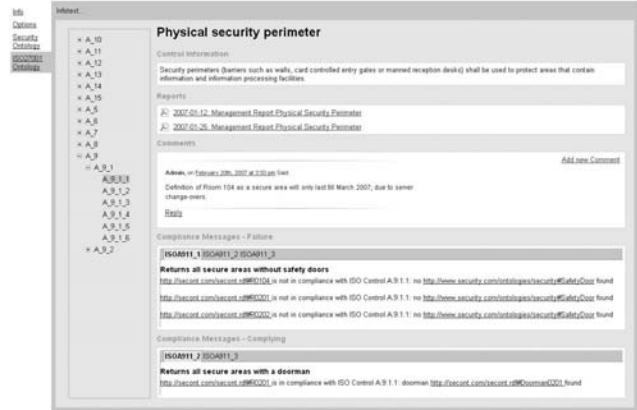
Info
Options
Security Ontology
ISO27001 Ontology

Infotext...

+ A_10
+ A_11
+ A_12
+ A_13
+ A_14
+ A_15
+ A_5
+ A_6
+ A_7
+ A_8
− A_9
− A_9_1
A_9_1_1
A_9_1_2
A_9_1_3
A_9_1_4
A_9_1_5
A_9_1_6
+ A_9_2

Physical security perimeter

Control Information

Security perimeters (barriers such as walls, card controlled entry gates or manned reception desks) shall be used to protect areas that contain information and information processing facilities.

Reports

2007-01-12: Management Report Physical Security Perimeter

2007-01-25: Management Report Physical Security Perimeter

Comments

Add new Comment

Admin, on February 20th, 2007 at 3:50 pm Said:

Definition of Room 104 as a secure area will only last till March 2007, due to server change-overs.

Reply

Compliance Messages - Failure

ISOA911_1 ISOA911_2 ISOA911_3

Returns all secure areas without safety doors

http://secont.com/secont.rdf#R0104 is not in compliance with ISO Control A.9.1.1: no http://www.security.com/ontologies/security#SafetyDoor found

http://secont.com/secont.rdf#R0201 is not in compliance with ISO Control A.9.1.1: no http://www.security.com/ontologies/security#SafetyDoor found

http://secont.com/secont.rdf#R0202 is not in compliance with ISO Control A.9.1.1: no http://www.security.com/ontologies/security#SafetyDoor found

Compliance Messages - Complying

ISOA911_2 ISOA911_3

Returns all secure areas with a doorman

http://secont.com/secont.rdf#R0201 is in compliance with ISO Control A.9.1.1: doorman http://secont.com/secont.rdf#Doorman0201 found